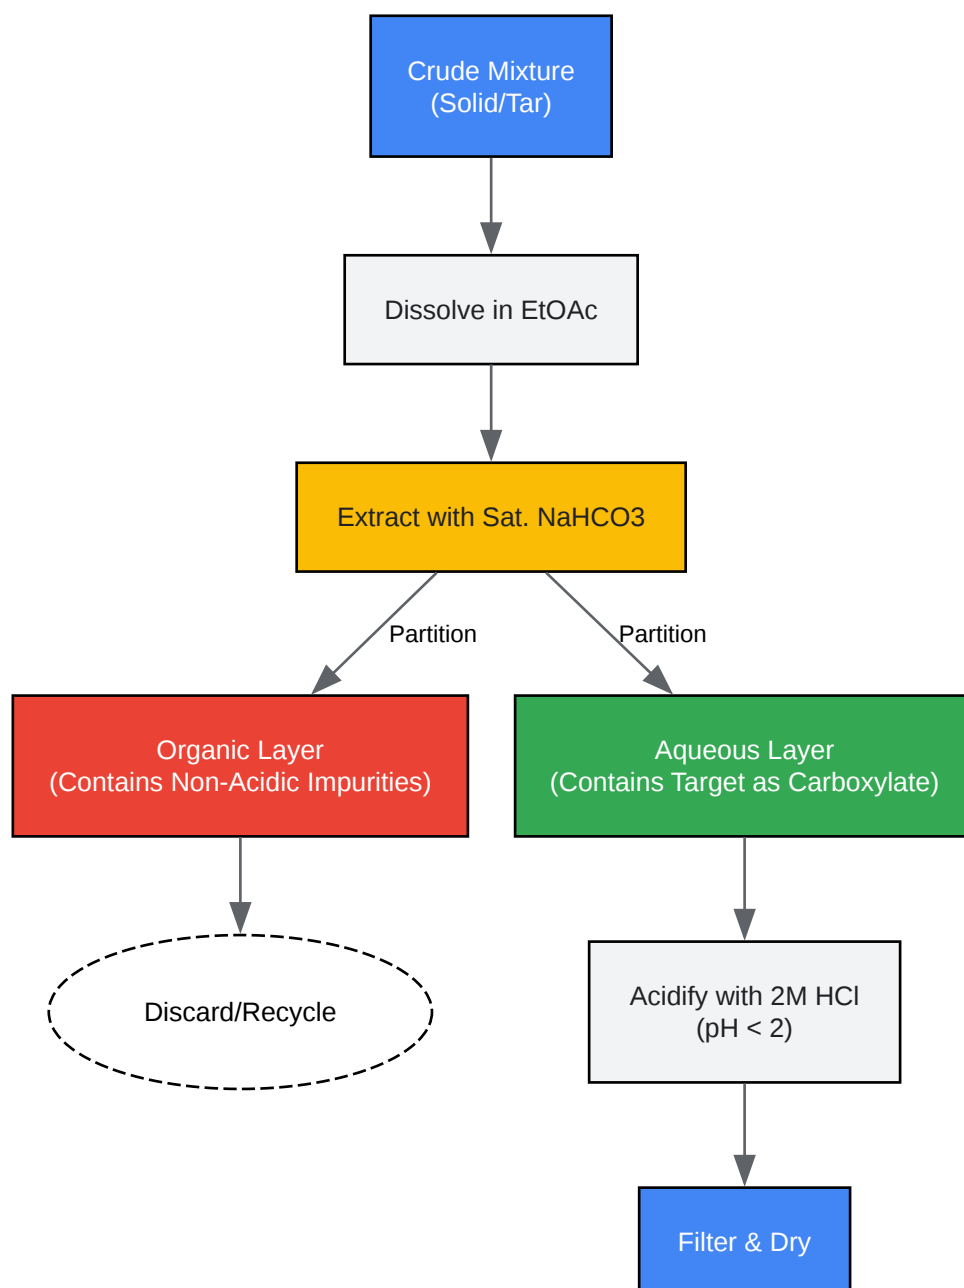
Crude Mixture
(Solid/Tar)

Dissolve in EtOAc

Extract with Sat. NaHCO3

Partition

Partition

Organic Layer
(Contains Non-Acidic Impurities)

Aqueous Layer
(Contains Target as Carboxylate)

Discard/Recycle

Acidify with 2M HCl
(pH < 2)

Filter & Dry